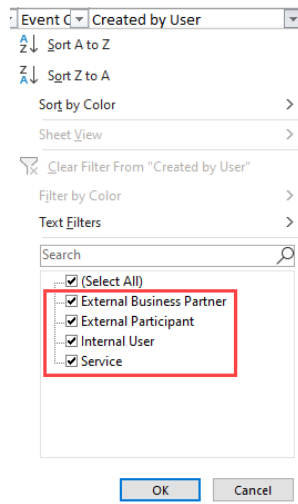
Event C Created by User

Sort A to Z

Sort Z to A

Sort by Color

Sheet View

Clear Filter From "Created by User"

Filter by Color

Text Filters

Search

(Select All)

External Business Partner

External Participant

Internal User

Service

OK

Cancel